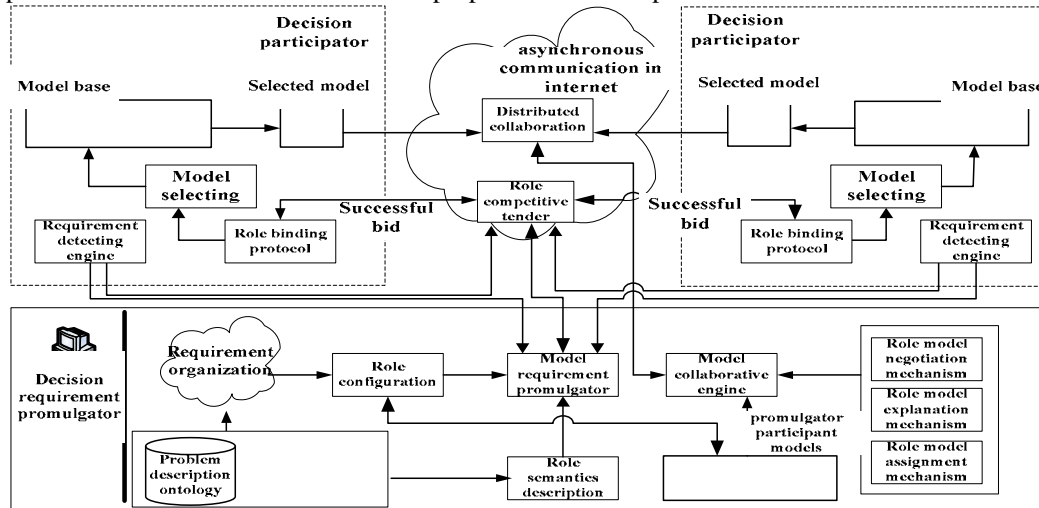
Decision participator

Model base

Selected model

Model selecting

Requirement detecting engine

Role binding protocol

Successful bid

asynchronous communication in internet

Distributed collaboration

Role competitive tender

Successful bid

Decision participator

Selected model

Model base

Model selecting

Role binding protocol

Requirement detecting engine

Decision requirement promulgator

Requirement organization

Role configuration

Model requirement promulgator

Model collaborative engine

Role model negotiation mechanism

Role model explanation mechanism

Role model assignment mechanism

promulgator participant models

Problem description ontology

Role semantics description